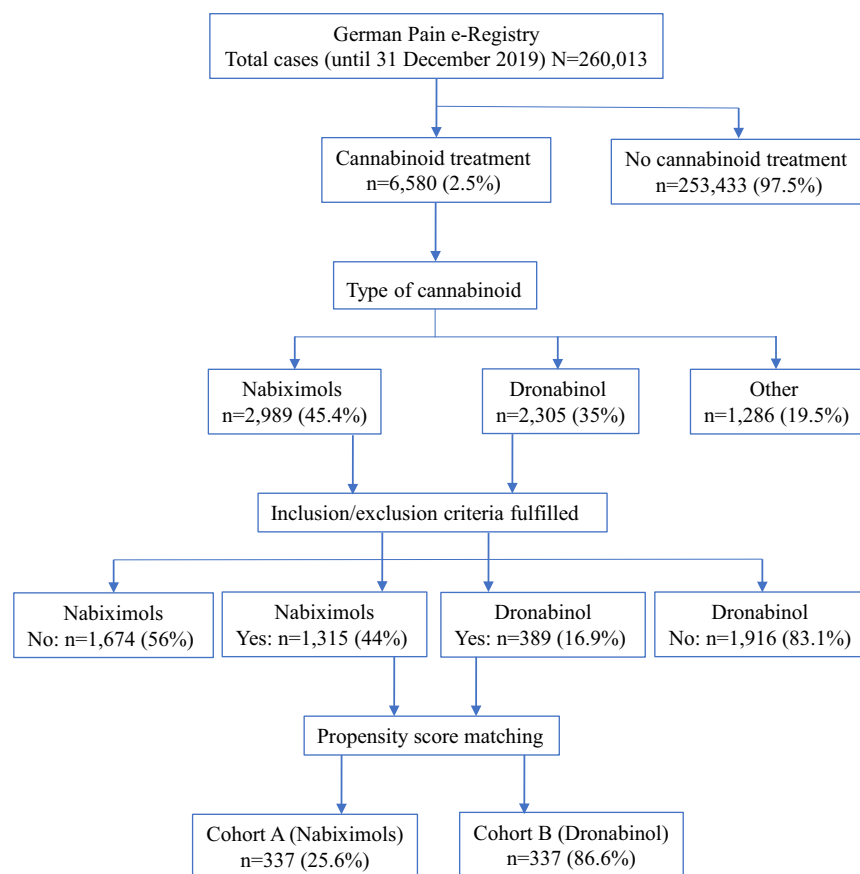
German Pain e-Registry
Total cases (until 31 December 2019) N=260,013

Cannabinoid treatment
n=6,580 (2.5%)

No cannabinoid treatment
n=253,433 (97.5%)

Type of cannabinoid

Nabiximols
n=2,989 (45.4%)

Dronabinol
n=2,305 (35%)

Other
n=1,286 (19.5%)

Inclusion/exclusion criteria fulfilled

Nabiximols
No: n=1,674 (56%)

Nabiximols
Yes: n=1,315 (44%)

Dronabinol
Yes: n=389 (16.9%)

Dronabinol
No: n=1,916 (83.1%)

Propensity score matching

Cohort A (Nabiximols)
n=337 (25.6%)

Cohort B (Dronabinol)
n=337 (86.6%)